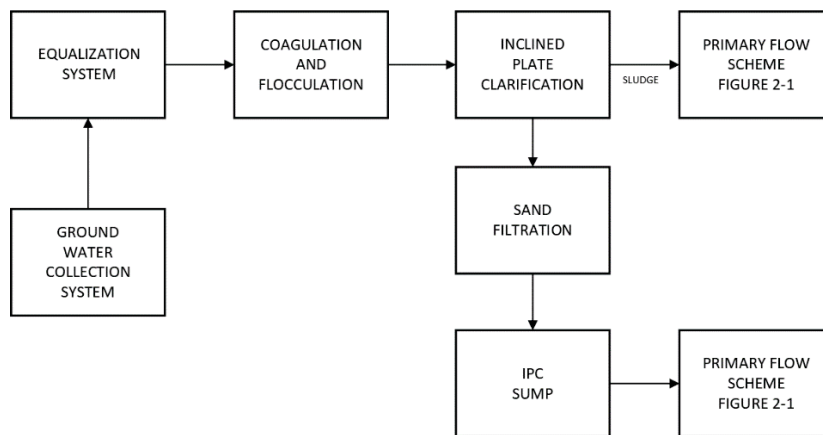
EQUALIZATION SYSTEM

COAGULATION AND FLOCCULATION

INCLINED PLATE CLARIFICATION

SLUDGE

PRIMARY FLOW SCHEME FIGURE 2-1

GROUND WATER COLLECTION SYSTEM

SAND FILTRATION

IPC SUMP

PRIMARY FLOW SCHEME FIGURE 2-1